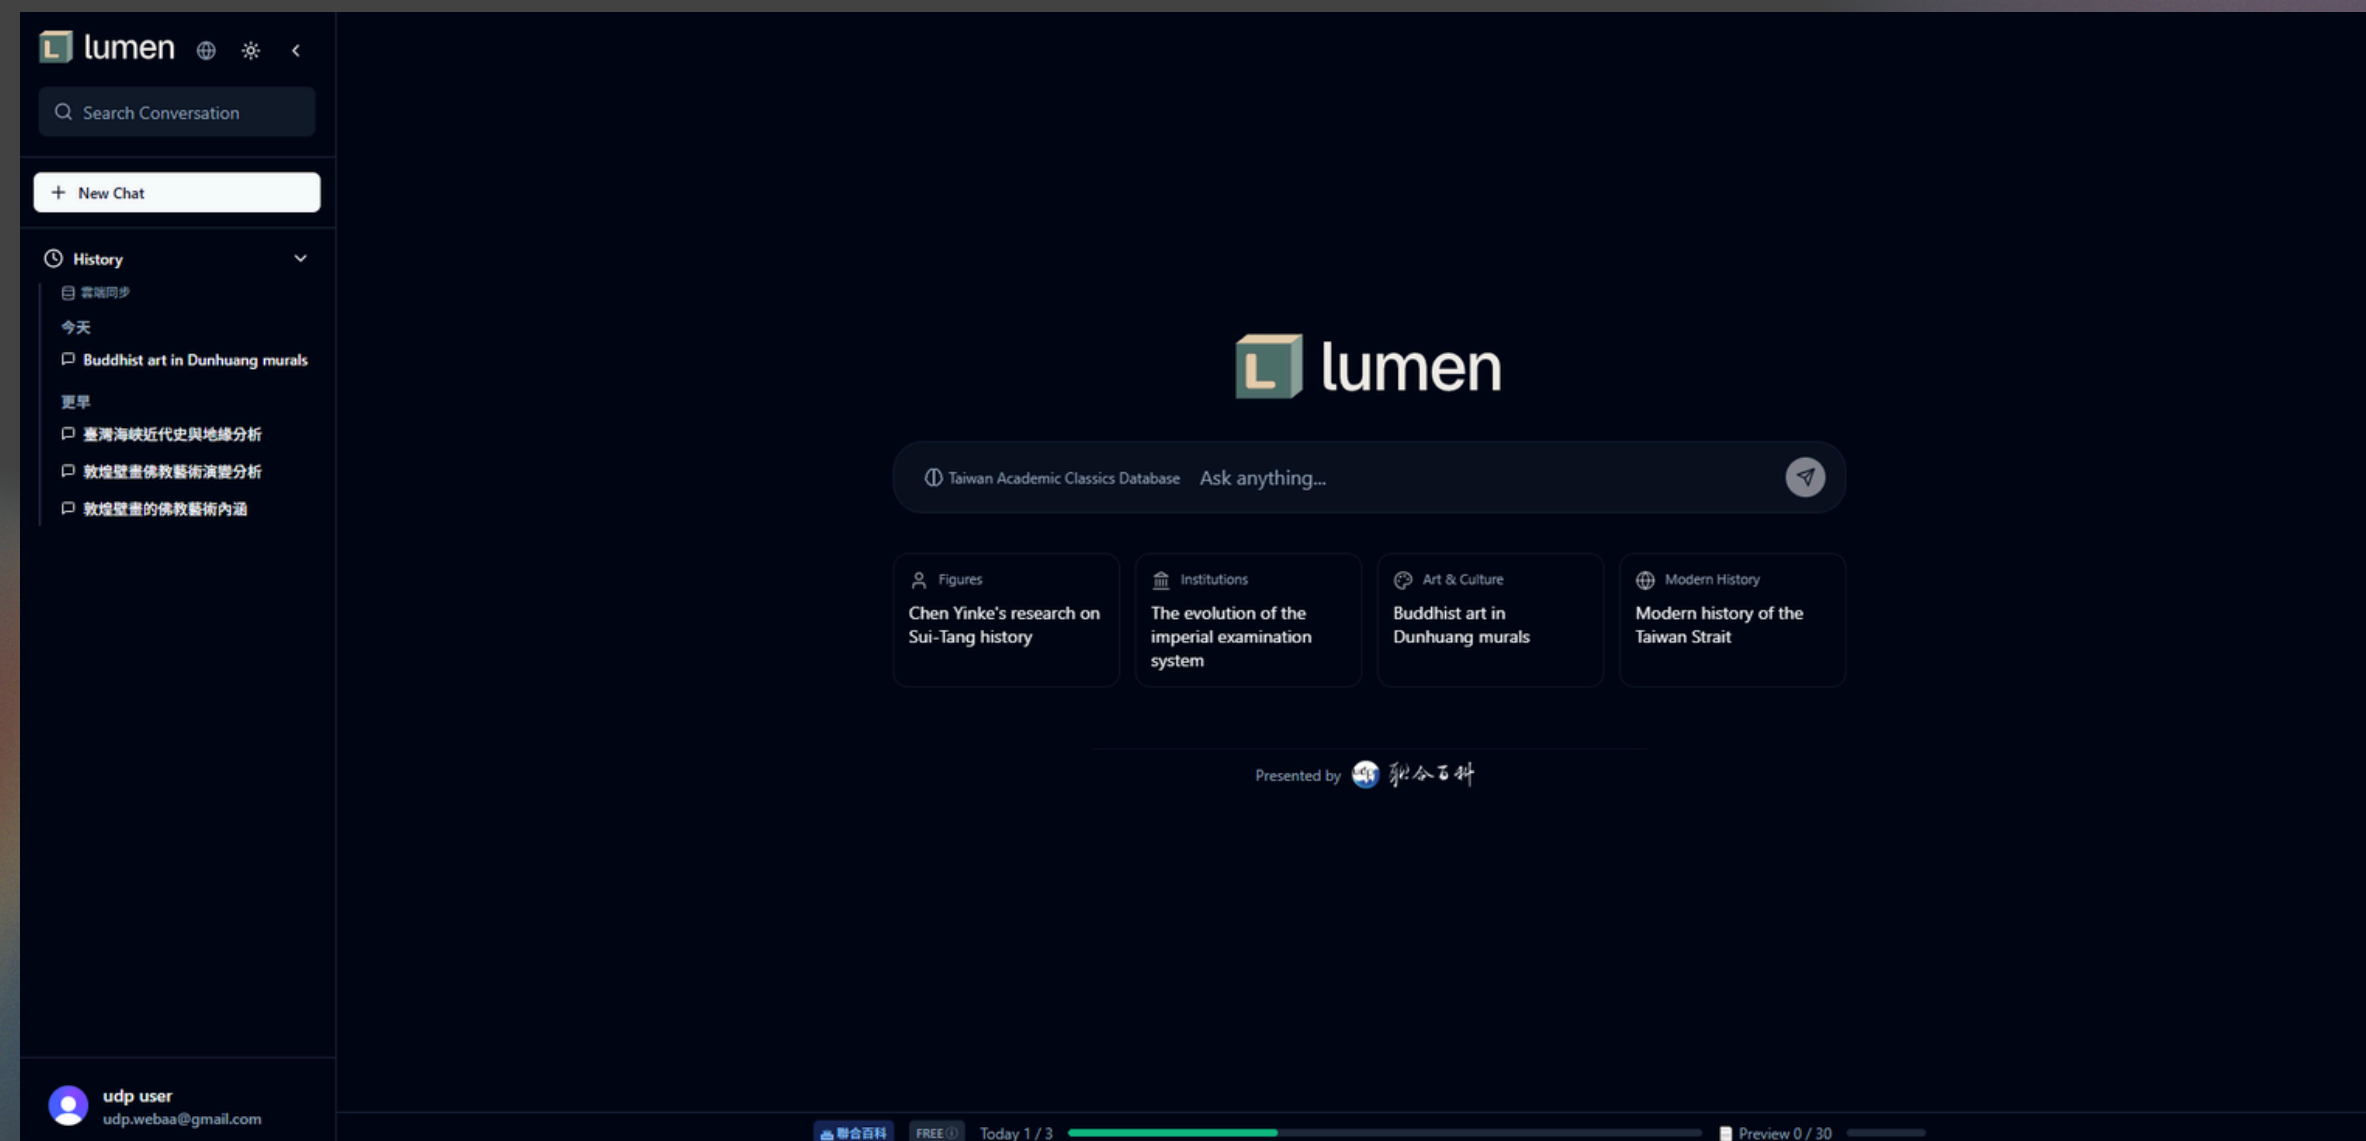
lumen

Search Conversation

New Chat

History

雲端同步

今天

Buddhist art in Dunhuang murals

更早

臺灣海峽近代史與地緣分析

敦煌壁畫佛教藝術演變分析

敦煌壁畫的佛教藝術內涵

udp user
udp.webaa@gmail.com

lumen

Taiwan Academic Classics Database Ask anything...

Figures
Chen Yinke's research on Sui-Tang history

Institutions
The evolution of the imperial examination system

Art & Culture
Buddhist art in Dunhuang murals

Modern History
Modern history of the Taiwan Strait

Presented by 聯合百科

聯合百科 FREE Today 1 / 3 Preview 0 / 30